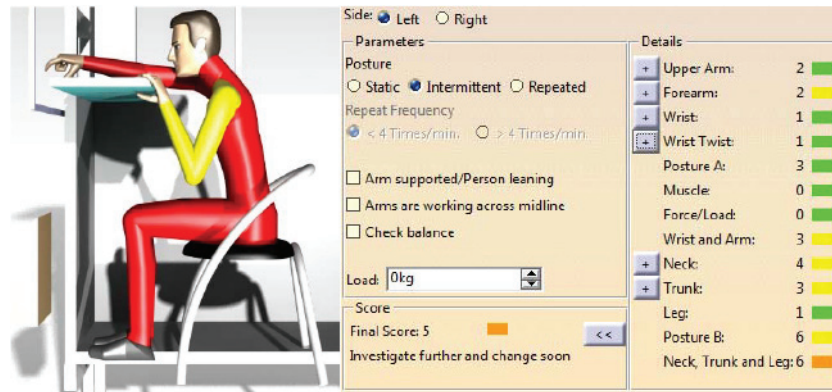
Side: Left Right

Parameters

Posture

Static Intermittent Repeated

Repeat Frequency

< 4 Times/min. > 4 Times/min.

Arm supported/Person leaning

Arms are working across midline

Check balance

Load: 0kg

Score

Final Score: 5

<<

Investigate further and change soon

Details

| | | |
|---|---|---|
| + | Upper Arm: | 2 |
| + | Forearm: | 2 |
| + | Wrist: | 1 |
| + | Wrist Twist: | 1 |
| | Posture A: | 3 |
| | Muscle: | 0 |
| | Force/Load: | 0 |
| | Wrist and Arm: | 3 |
| + | Neck: | 4 |
| + | Trunk: | 3 |
| | Leg: | 1 |
| | Posture B: | 6 |
| | Neck, Trunk and Leg: | 6 |